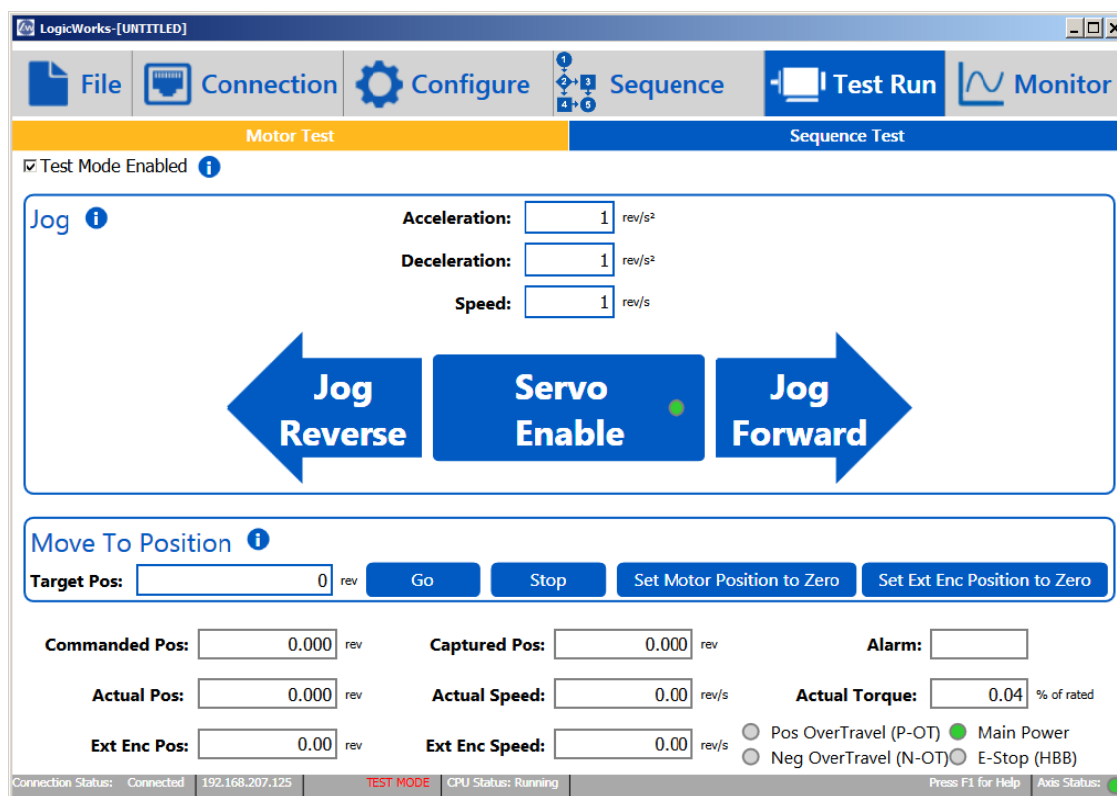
LogicWorks-[UNTITLED]

File Connection Configure Sequence Test Run Monitor

Motor Test
Sequence Test

☑ Test Mode Enabled

Jog
Acceleration: 1 rev/s²
Deceleration: 1 rev/s²
Speed: 1 rev/s

Jog Reverse
Servo Enable
Jog Forward

Move To Position
Target Pos: 0 rev Go Stop Set Motor Position to Zero Set Ext Enc Position to Zero

Commanded Pos: 0.000 rev
Captured Pos: 0.000 rev
Alarm:
Actual Pos: 0.000 rev
Actual Speed: 0.00 rev/s
Actual Torque: 0.04 % of rated
Ext Enc Pos: 0.00 rev
Ext Enc Speed: 0.00 rev/s
Pos OverTravel (P-OT)
Neg OverTravel (N-OT)
Main Power
E-Stop (HBB)

Connection Status: Connected 192.168.207.125 TEST MODE CPU Status: Running Press F1 for Help Axis Status: